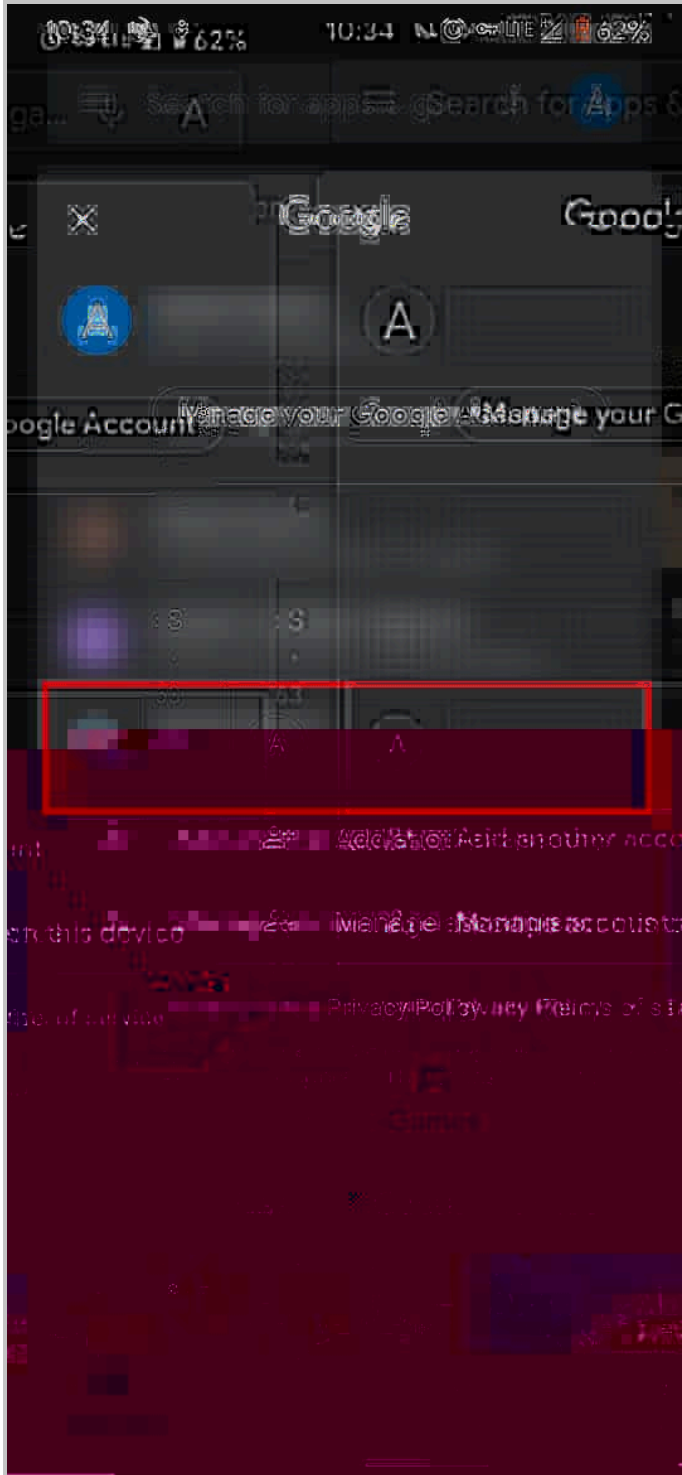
10:34 62%
10:34 LTE 62%

Search for apps & g
Search for Apps &

Google
Google

A
A

Manage your Google Account
Manage your G
oogle Account

A
A

Add another account
Add another acco

Manage accounts on this device
Manage accounts
on this device

Privacy Policy Terms of service
Privacy Policy Terms of s

Games